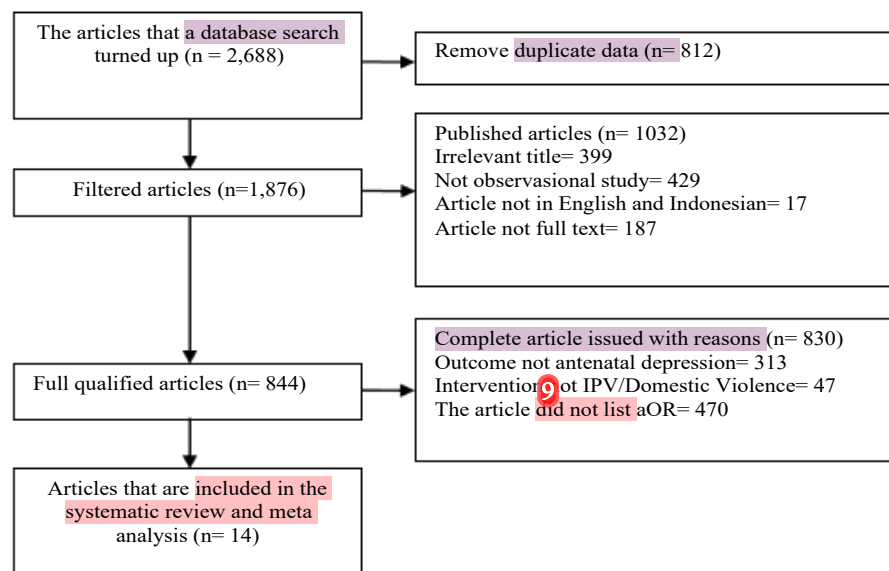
The articles that a database search turned up (n = 2,688)

Remove duplicate data (n= 812)

Filtered articles (n=1,876)

Published articles (n= 1032)
Irrelevant title= 399
Not observasional study= 429
Article not in English and Indonesian= 17
Article not full text= 187

Full qualified articles (n= 844)

Complete article issued with reasons (n= 830)
Outcome not antenatal depression= 313
Interventio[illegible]ot IPV/Domestic Violence= 47
The article did not list aOR= 470

Articles that are included in the systematic review and meta analysis (n= 14)